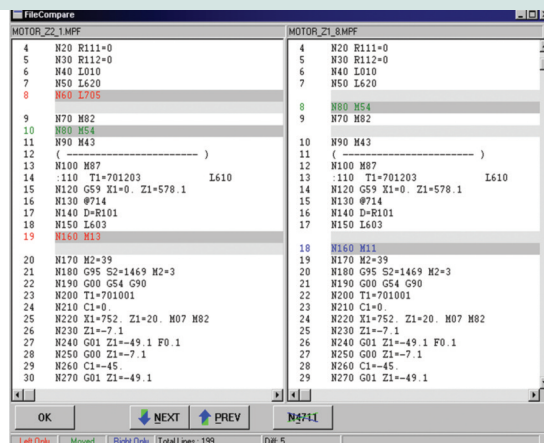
FileCompare

MOTOR_Z2_1.MPF
4 N20 R111=0
5 N30 R112=0
6 N40 L010
7 N50 L620
8 N60 L705
9 N70 M82
10 N80 M54
11 N90 M43
12 ( ------------------------- )
13 N100 M87
14 :110 T1=701203 L610
15 N120 G59 X1=0. Z1=578.1
16 N130 @714
17 N140 D=R101
18 N150 L603
19 N160 M13
20 N170 M2=39
21 N180 G95 S2=1469 M2=3
22 N190 G00 G54 G90
23 N200 T1=701001
24 N210 C1=0.
25 N220 X1=752. Z1=20. M07 M82
26 N230 Z1=-7.1
27 N240 G01 Z1=-49.1 F0.1
28 N250 G00 Z1=-7.1
29 N260 C1=-45.
30 N270 G01 Z1=-49.1

MOTOR_Z1_8.MPF
4 N20 R111=0
5 N30 R112=0
6 N40 L010
7 N50 L620
8 N80 M54
9 N70 M82
10 N90 M43
11 ( ------------------------- )
12 N100 M87
13 :110 T1=701203 L610
14 N120 G59 X1=0. Z1=578.1
15 N130 @714
16 N140 D=R101
17 N150 L603
18 N160 M11
19 N170 M2=39
20 N180 G95 S2=1469 M2=3
21 N190 G00 G54 G90
22 N200 T1=701001
23 N210 C1=0.
24 N220 X1=752. Z1=20. M07 M82
25 N230 Z1=-7.1
26 N240 G01 Z1=-49.1 F0.1
27 N250 G00 Z1=-7.1
28 N260 C1=-45.
29 N270 G01 Z1=-49.1

OK NEXT PREV N4711

Left Only Moved Right Only Total Lines: 199 Diff: 5